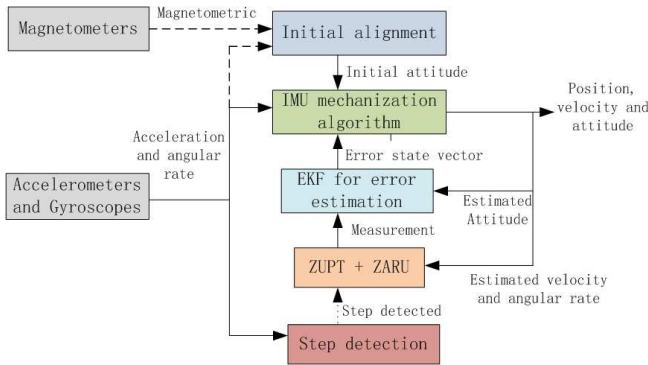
Magnetometers
Magnetometric
Initial alignment
Initial attitude
IMU mechanization algorithm
Position, velocity and attitude
Acceleration and angular rate
Error state vector
Accelerometers and Gyroscopes
EKF for error estimation
Estimated Attitude
Measurement
ZUPT + ZARU
Estimated velocity and angular rate
Step detected
Step detection